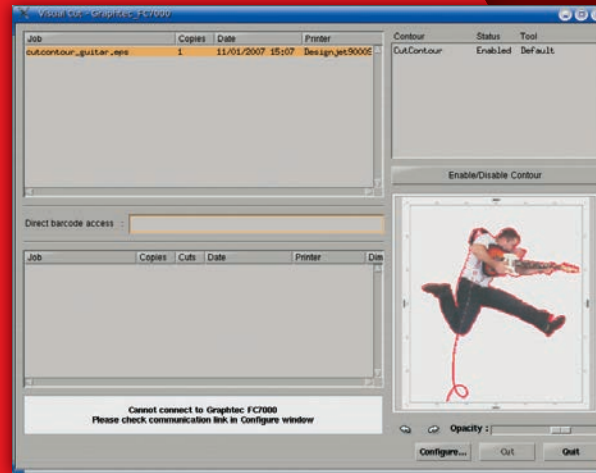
Visual cut - Graphtec_FC7000

| Job | Copies | Date | Printer |
|---|---|---|---|
| cutcontour_guitar.eps | 1 | 11/01/2007 15:07 | Designjet9000S |

| Contour | Status | Tool |
|---|---|---|
| CutContour | Enabled | Default |

Enable/Disable Contour

Direct barcode access :

| Job | Copies | Cuts | Date | Printer | Dim |
|---|---|---|---|---|---|

Cannot connect to Graphtec FC7000
Please check communication link in Configure window

Opacity :

Configure... Cut Quit